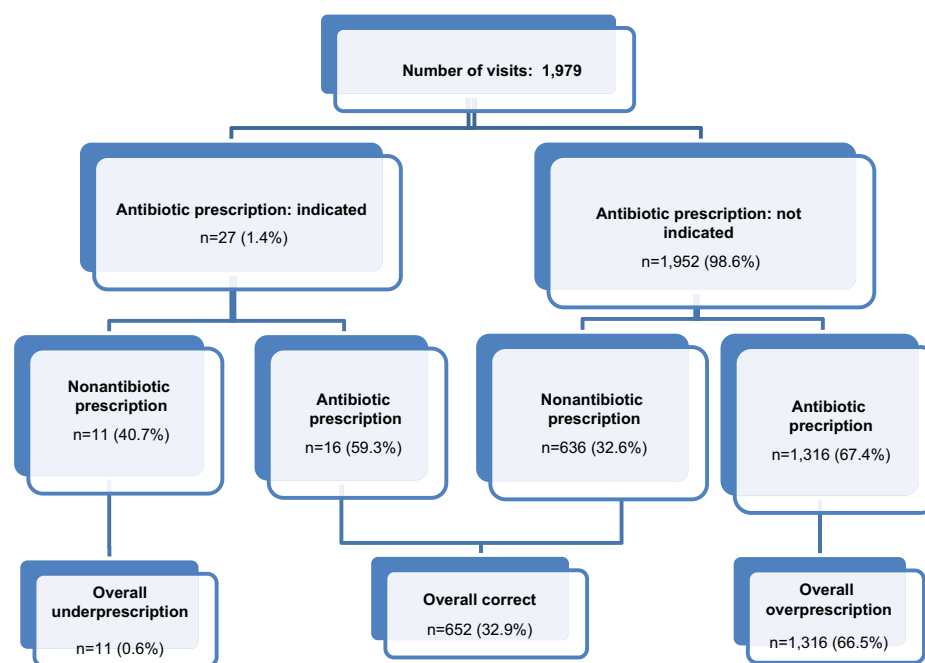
Number of visits: 1,979

Antibiotic prescription: indicated
n=27 (1.4%)

Antibiotic prescription: not indicated
n=1,952 (98.6%)

Nonantibiotic prescription
n=11 (40.7%)

Antibiotic prescription
n=16 (59.3%)

Nonantibiotic prescription
n=636 (32.6%)

Antibiotic precription
n=1,316 (67.4%)

Overall underprescription
n=11 (0.6%)

Overall correct
n=652 (32.9%)

Overall overprescription
n=1,316 (66.5%)